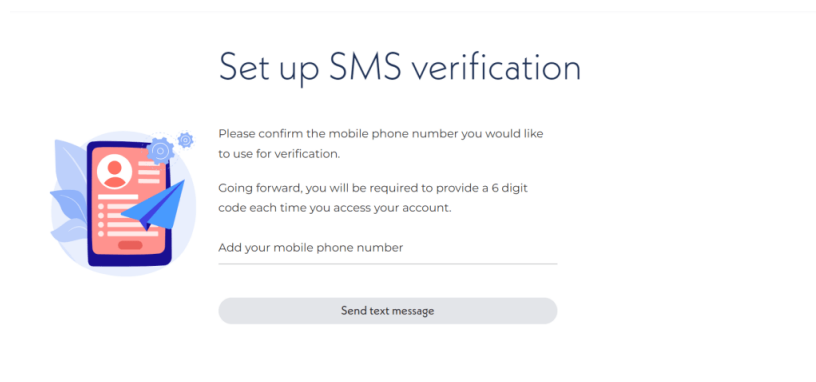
Set up SMS verification

Please confirm the mobile phone number you would like to use for verification.

Going forward, you will be required to provide a 6 digit code each time you access your account.

Add your mobile phone number

Send text message